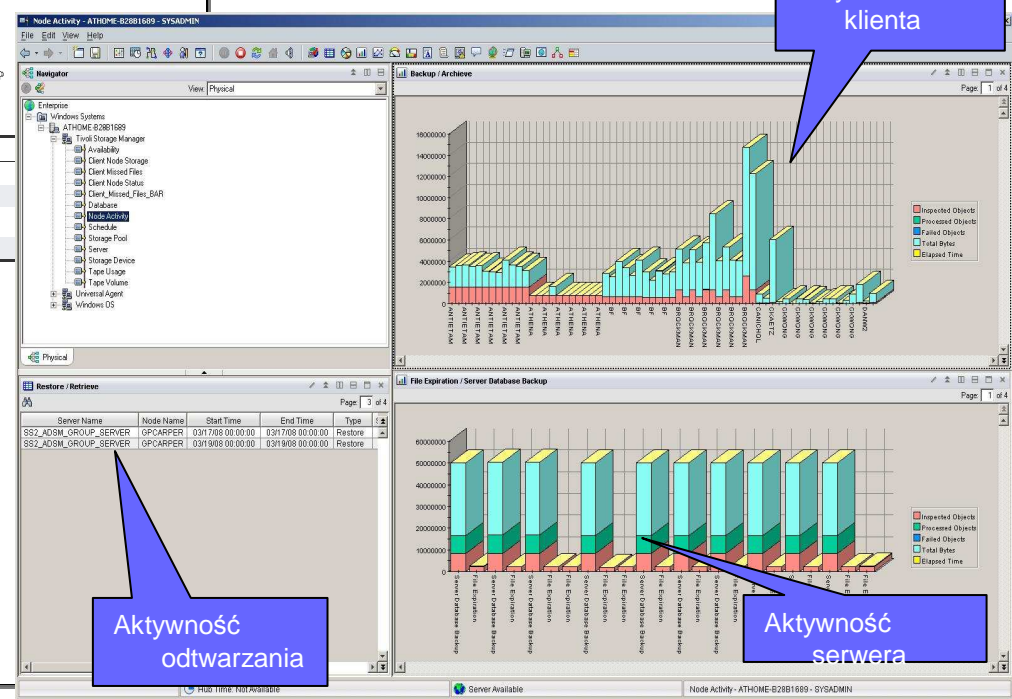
Node Activity - ATHOME-B28B1689 - SYSADMIN

File Edit View Help

klienta

Navigator

View Physical

Enterprise
Windows Systems
ATHOME-B28B1689
Tivoli Storage Manager
Availability
Client Node Storage
Client Missed Files
Client Node Status
Client_Missed_Files_BAR
Database
Node Activity
Schedule
Storage Pool
Server
Storage Device
Tape Usage
Tape Volume
Universal Agent
Windows OS

Physical

Backup / Archieve

Page 1 of 4

16000000
14000000
12000000
10000000
8000000
6000000
4000000
2000000
0

Inspected Objects
Processed Objects
Failed Objects
Total Bytes
Elapsed Time

ANTIETAM ANTIETAM ANTIETAM ANTIETAM ANTIETAM ATHENA ATHENA ATHENA ATHENA ATHENA ATHENA BF BF BF BF BF BROCKMAN BROCKMAN BROCKMAN BROCKMAN BROCKMAN BROCKMAN CANOHOL CHAETZ GIOMONG GIOMONG GIOMONG GIOMONG GIOMONG GIOMONG DANMZ

Restore / Retrieve

Page 3 of 4

| Server Name | Node Name | Start Time | End Time | Type |
|---|---|---|---|---|
| SS2_ADSM_GROUP_SERVER | GPCARPER | 03/17/08 00:00:00 | 03/17/08 00:00:00 | Restore |
| SS2_ADSM_GROUP_SERVER | GPCARPER | 03/19/08 00:00:00 | 03/19/08 00:00:00 | Restore |

File Expiration / Server Database Backup

Page 1 of 4

60000000
50000000
40000000
30000000
20000000
10000000
0

Inspected Objects
Processed Objects
Failed Objects
Total Bytes
Elapsed Time

Server Database Backup File Expiration Server Database Backup File Expiration Server Database Backup File Expiration Server Database Backup File Expiration Server Database Backup File Expiration Server Database Backup File Expiration Server Database Backup File Expiration Server Database Backup File Expiration Server Database Backup File E

Aktywność odtwarzania

Aktywność serwera

Hub Time: Not Available

Server Available

Node Activity - ATHOME-B28B1689 - SYSADMIN